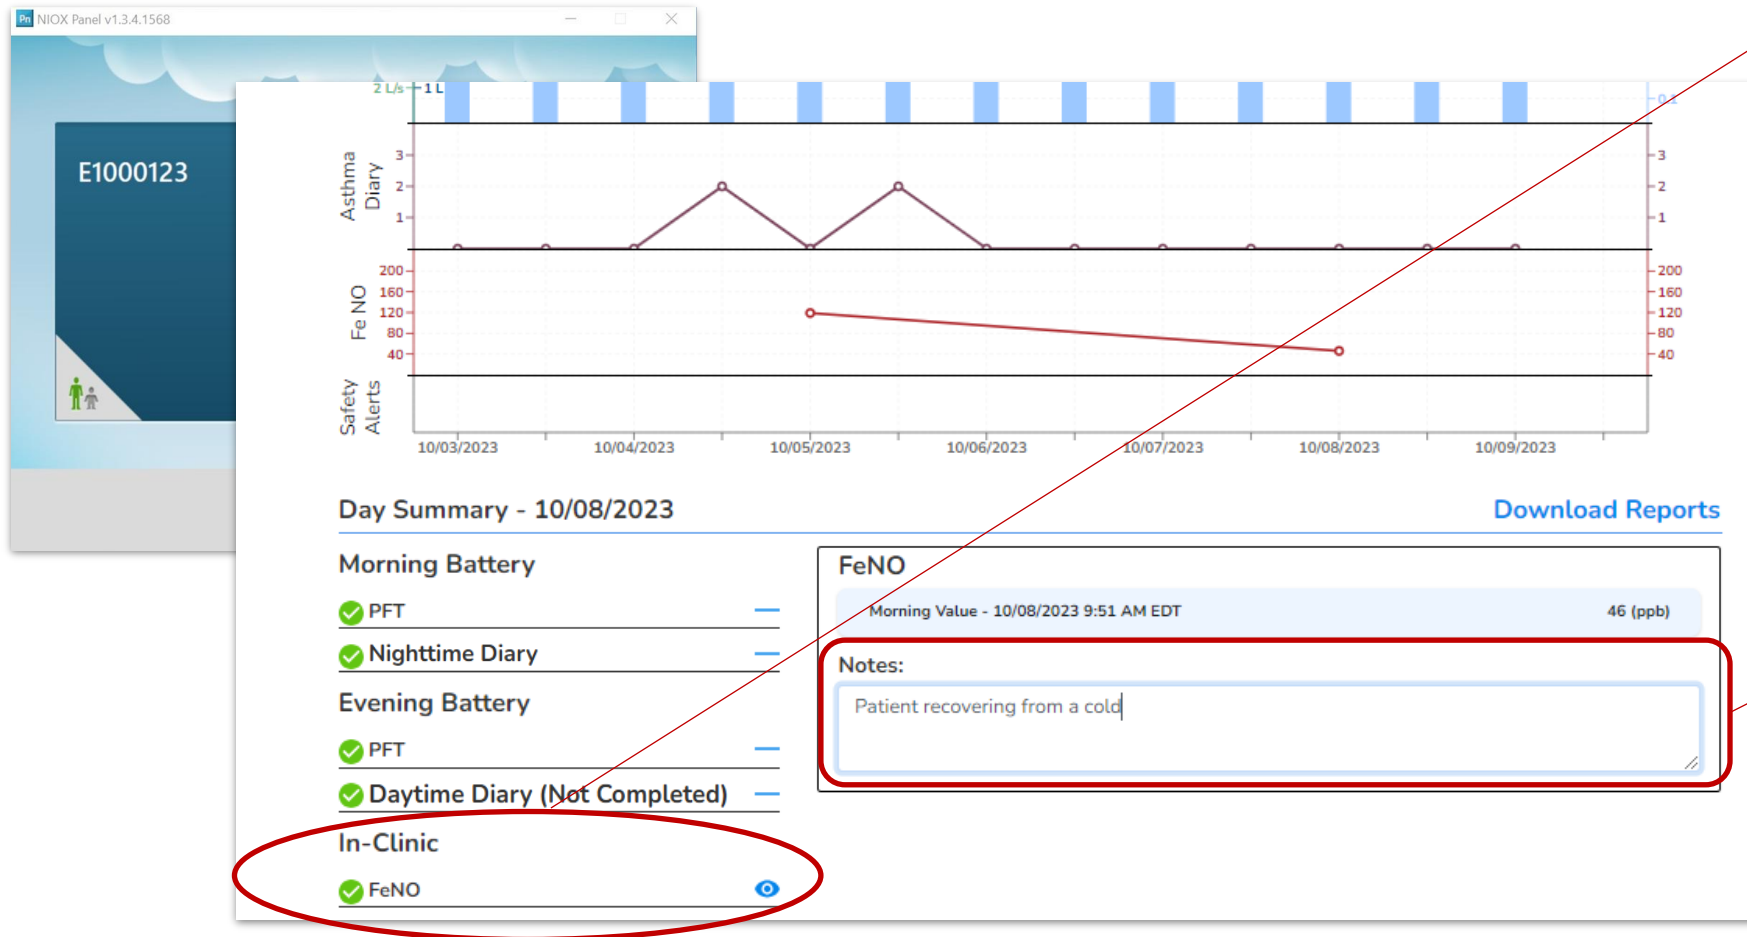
Pn NIOX Panel v1.3.4.1568

E1000123

2 L/s 1 L

Asthma Diary

3
2
1

3
2
1

Fe NO

200
160
120
80
40

200
160
120
80
40

Safety Alerts

10/03/2023 10/04/2023 10/05/2023 10/06/2023 10/07/2023 10/08/2023 10/09/2023

Day Summary - 10/08/2023

Download Reports

Morning Battery

PFT

Nighttime Diary

Evening Battery

PFT

Daytime Diary (Not Completed)

In-Clinic

FeNO

FeNO

Morning Value - 10/08/2023 9:51 AM EDT 46 (ppb)

Notes:

Patient recovering from a cold